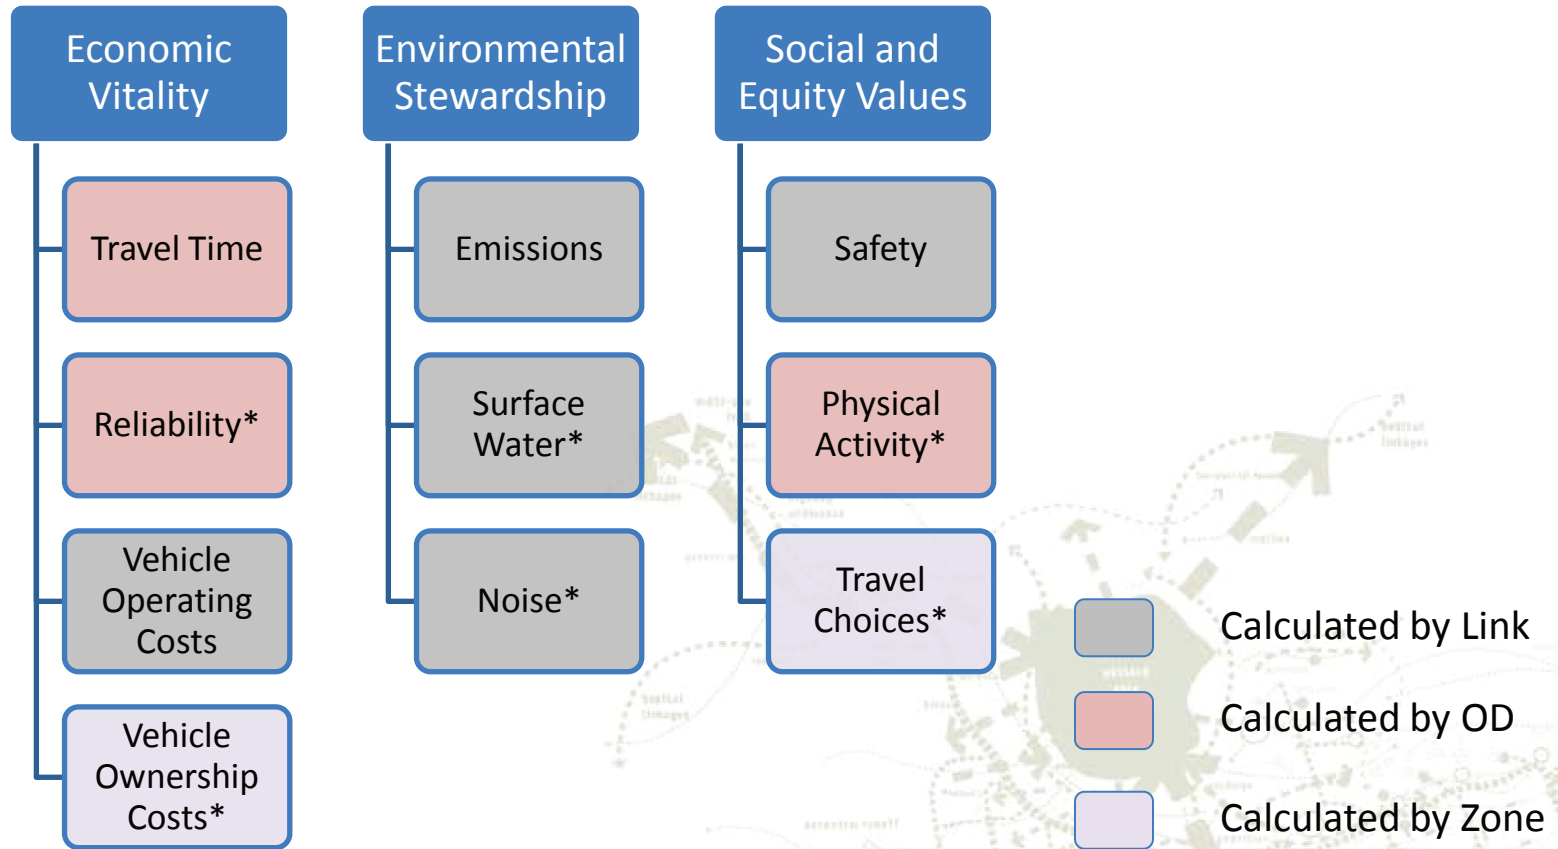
Economic Vitality

Travel Time

Reliability*

Vehicle Operating Costs

Vehicle Ownership Costs*

Environmental Stewardship

Emissions

Surface Water*

Noise*

Social and Equity Values

Safety

Physical Activity*

Travel Choices*

Calculated by Link

Calculated by OD

Calculated by Zone